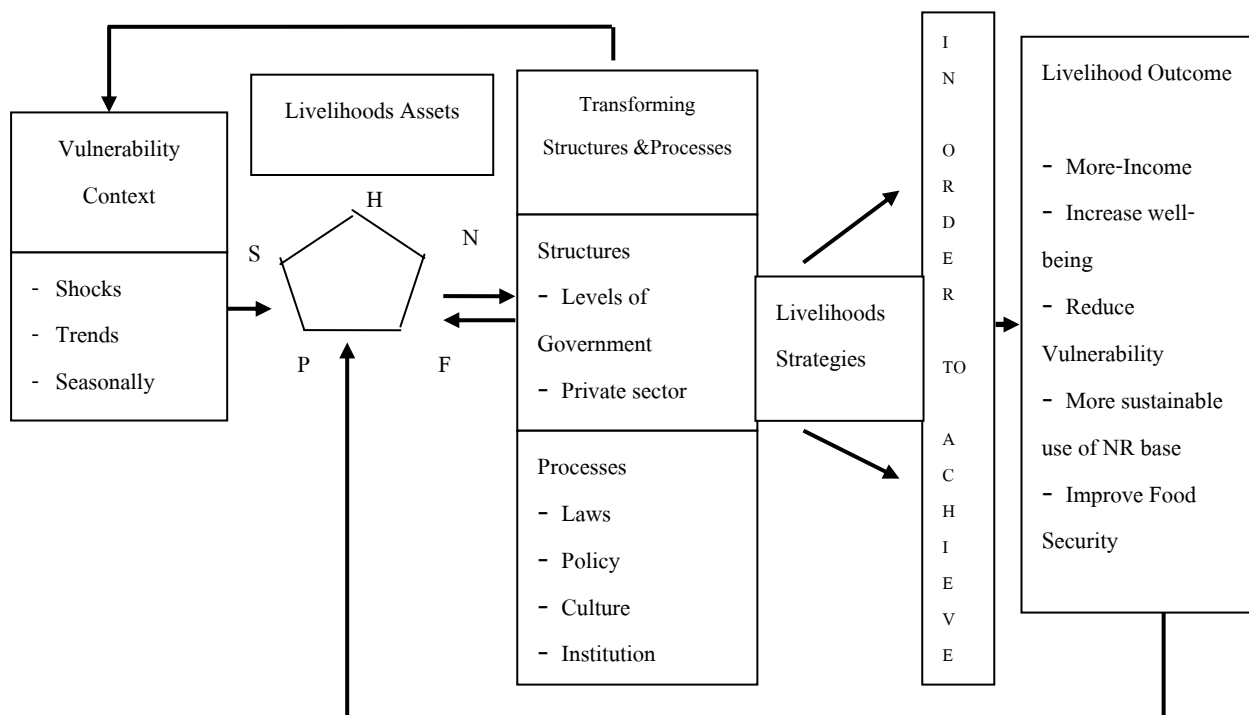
Vulnerability Context

- Shocks
- Trends
- Seasonally

Livelihoods Assets

H

S

N

P

F

Transforming Structures &Processes

Structures
- Levels of Government
- Private sector

Processes
- Laws
- Policy
- Culture
- Institution

Livelihoods Strategies

I N O R D E R TO A C H I E V E

Livelihood Outcome

- More-Income
- Increase well-being
- Reduce Vulnerability
- More sustainable use of NR base
- Improve Food Security